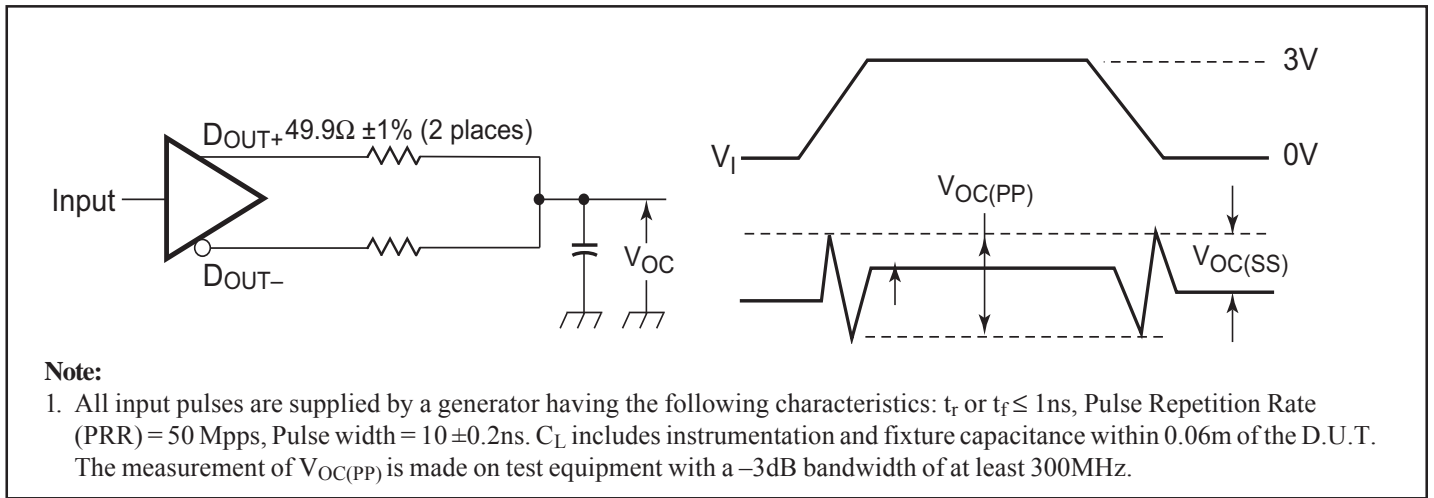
$D_{OUT+}$ 49.9Ω ±1% (2 places)

Input

$D_{OUT-}$

$V_{OC}$

3V

$V_I$

0V

$V_{OC(PP)}$

$V_{OC(SS)}$

**Note:**

1. All input pulses are supplied by a generator having the following characteristics: $t_r$ or $t_f \leq$ 1ns, Pulse Repetition Rate (PRR) = 50 Mpps, Pulse width = 10 ±0.2ns. $C_L$ includes instrumentation and fixture capacitance within 0.06m of the D.U.T. The measurement of $V_{OC(PP)}$ is made on test equipment with a –3dB bandwidth of at least 300MHz.